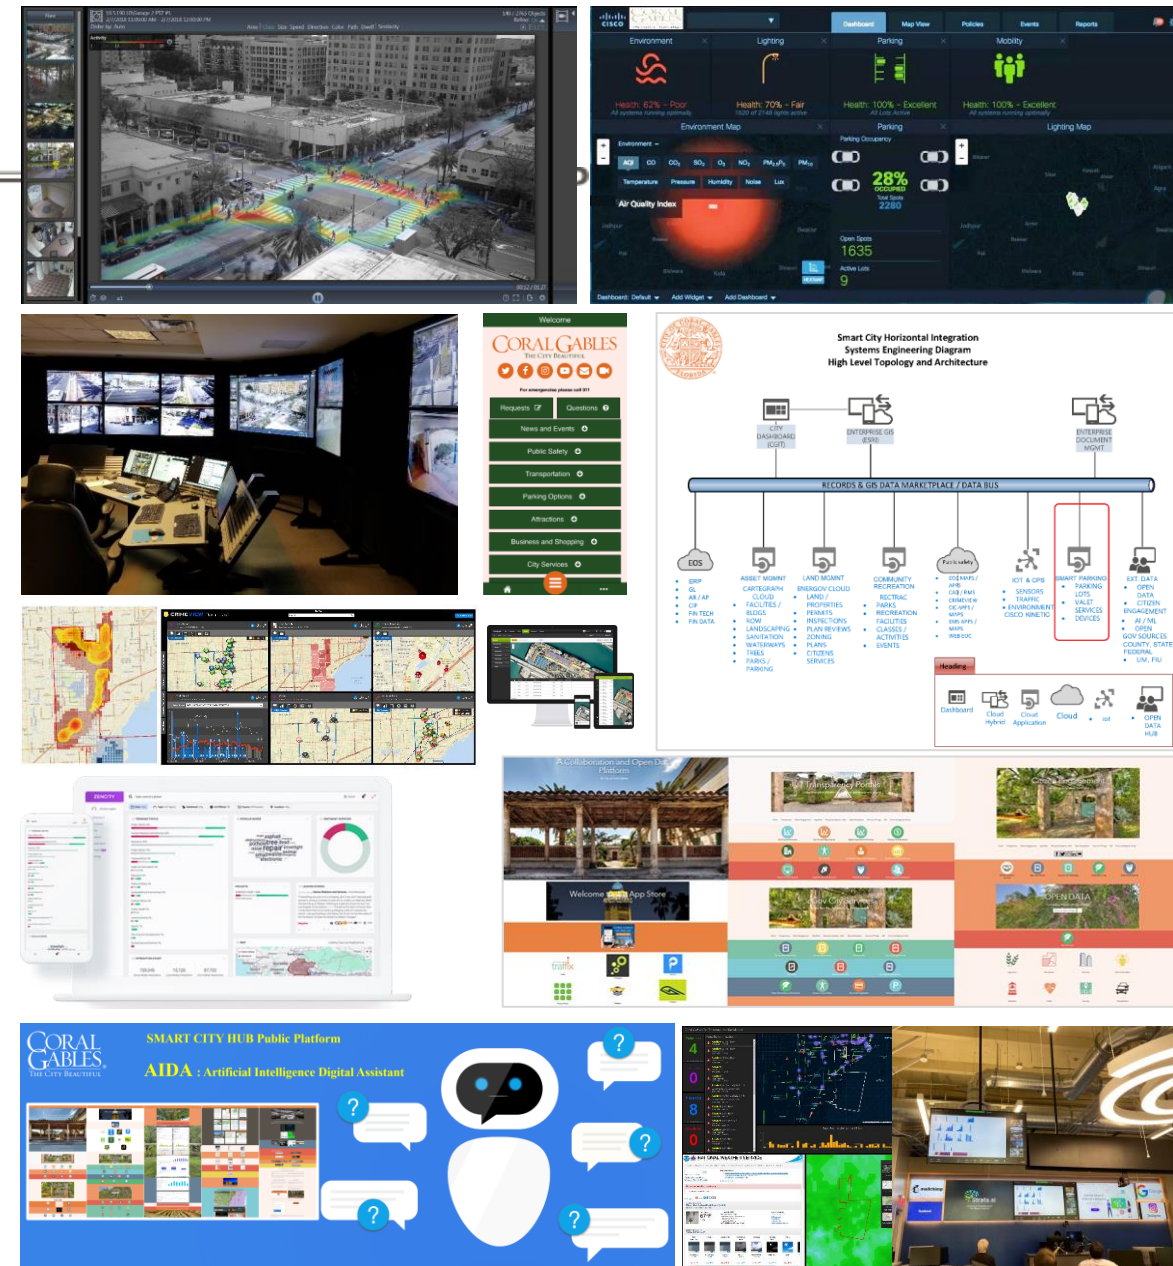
Dashboard Map View Policies Events Reports

Environment

Lighting

Parking

Mobility

Health: 62% - Poor

Health: 70% - Fair

Health: 100% - Excellent

Health: 100% - Excellent

Environment Map

Parking

Lighting Map

Parking Occupancy

28%

OCCUPIED

Total Spots 2280

Open Spots 1635

Active Lots 9

Air Quality Index

Dashboard: Default Add Widget Add Dashboard

Welcome

CORAL GABLES

THE CITY BEAUTIFUL

For emergencies please call 911

Requests

Questions

News and Events

Public Safety

Transportation

Parking Options

Attractions

Business and Shopping

City Services

Smart City Horizontal Integration
Systems Engineering Diagram
High Level Topology and Architecture

CITY DASHBOARD (CGIT)

ENTERPRISE GIS (ESRI)

ENTERPRISE DOCUMENT MGMT

RECORDS & GIS DATA MARKETPLACE / DATA BUS

EOS

ERP
GL
AR / AP
CIP
FIN TECH
FIN DATA

ASSET MGMNT
CARTEGRAPH CLOUD
FACILITIES / BLDGS
ROW
LANDSCAPING
SANITATION
WATERWAYS
TREES
PARKS / PARKING

LAND MGMNT
ENERGOV CLOUD
LAND / PROPERTIES
PERMITS
INSPECTIONS
PLAN REVIEWS
ZONING
PLANS
CITIZENS SERVICES

COMMUNITY RECREATION
RECTRAC
PARKS
RECREATION
FACILITIES
CLASSES / ACTIVITIES
EVENTS

IOT & CPS
SENSORS
TRAFFIC
ENVIRONMENT
CISCO KINETIC

SMART PARKING
PARKING LOTS
VALET SERVICES
DEVICES

EXT. DATA
OPEN DATA
CITIZEN ENGAGEMENT
AI / ML
OPEN GOV SOURCES
COUNTY, STATE FEDERAL
UM, FIU

Heading

Dashboard

Cloud Hybrid

Cloud Application

Cloud

iot

OPEN DATA HUB

A Collaboration and Open Data Platform

Transparency Portals

Welcome App Store

Gov Citizens

OPEN DATA

CORAL GABLES
THE CITY BEAUTIFUL

SMART CITY HUB Public Platform

AIDA : Artificial Intelligence Digital Assistant

?

?

?

?

?

4
0
8
0